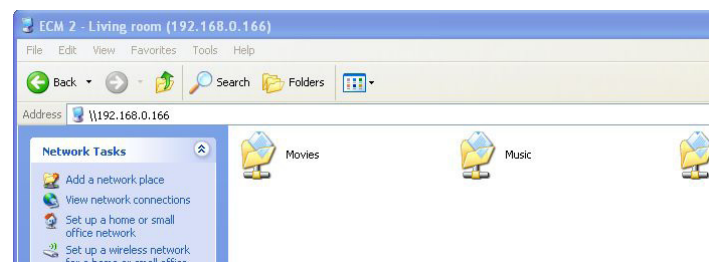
ECM 2 - Living room (192.168.0.166)

File Edit View Favorites Tools Help

Back Search Folders

Address \\192.168.0.166

Network Tasks

Add a network place

View network connections

Set up a home or small office network

Set up a wireless network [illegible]

Movies

Music